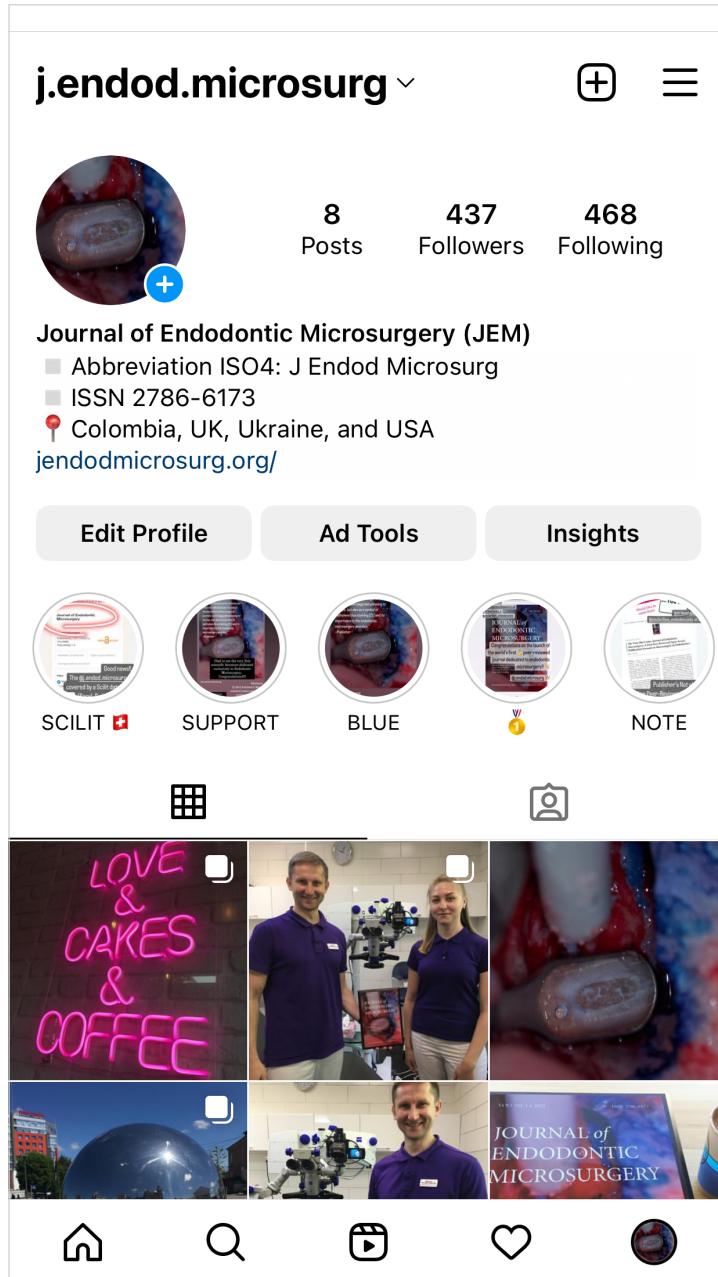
j.endod.microsurg

8
Posts

437
Followers

468
Following

Journal of Endodontic Microsurgery (JEM)
◽ Abbreviation ISO4: J Endod Microsurg
◽ ISSN 2786-6173
📍 Colombia, UK, Ukraine, and USA
jendodmicrosurg.org/

Edit Profile
Ad Tools
Insights

SCILIT 🇨🇭
SUPPORT
BLUE
🥇
NOTE

LOVE & CAKES & COFFEE

JOURNAL of ENDODONTIC MICROSURGERY